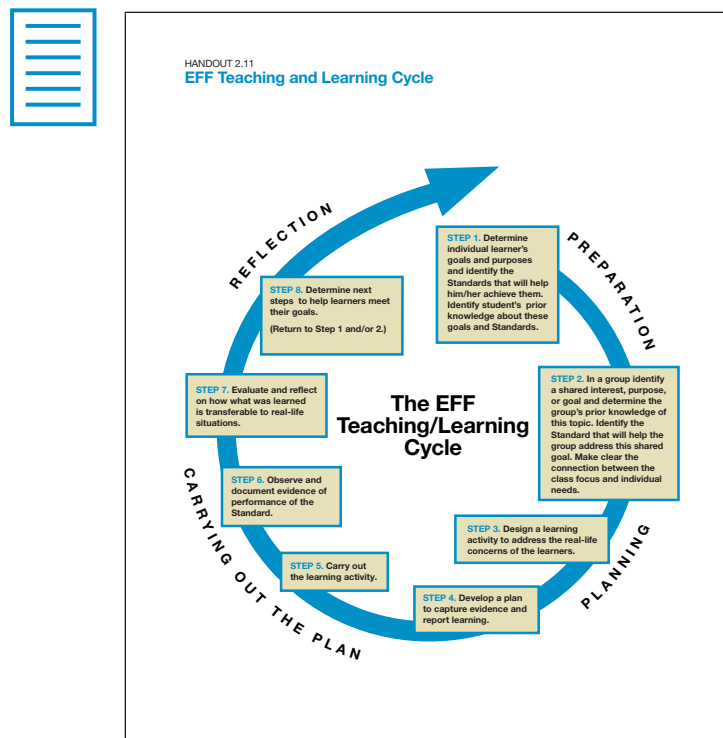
HANDOUT 2.11
EFF Teaching and Learning Cycle

REFLECTION

PREPARATION

STEP 1. Determine individual learner's goals and purposes and identify the Standards that will help him/her achieve them. Identify student's prior knowledge about these goals and Standards.

STEP 8. Determine next steps to help learners meet their goals.
(Return to Step 1 and/or 2.)

STEP 7. Evaluate and reflect on how what was learned is transferable to real-life situations.

The EFF Teaching/Learning Cycle

STEP 2. In a group identify a shared interest, purpose, or goal and determine the group's prior knowledge of this topic. Identify the Standard that will help the group address this shared goal. Make clear the connection between the class focus and individual needs.

STEP 6. Observe and document evidence of performance of the Standard.

CARRYING OUT THE PLAN

STEP 3. Design a learning activity to address the real-life concerns of the learners.

STEP 5. Carry out the learning activity.

PLANNING

STEP 4. Develop a plan to capture evidence and report learning.